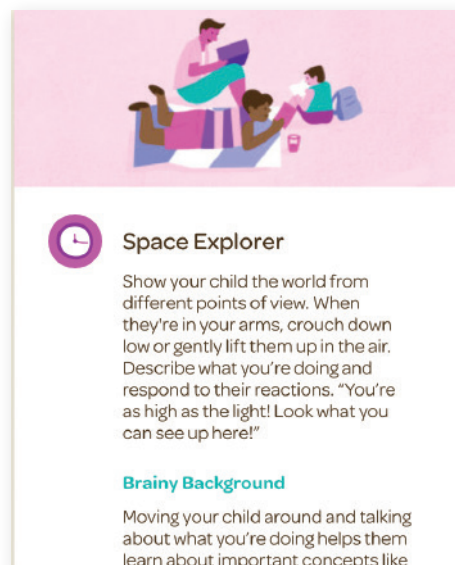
Space Explorer

Show your child the world from different points of view. When they're in your arms, crouch down low or gently lift them up in the air. Describe what you're doing and respond to their reactions. "You're as high as the light! Look what you can see up here!"

Brainy Background

Moving your child around and talking about what you're doing helps them learn about important concepts like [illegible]